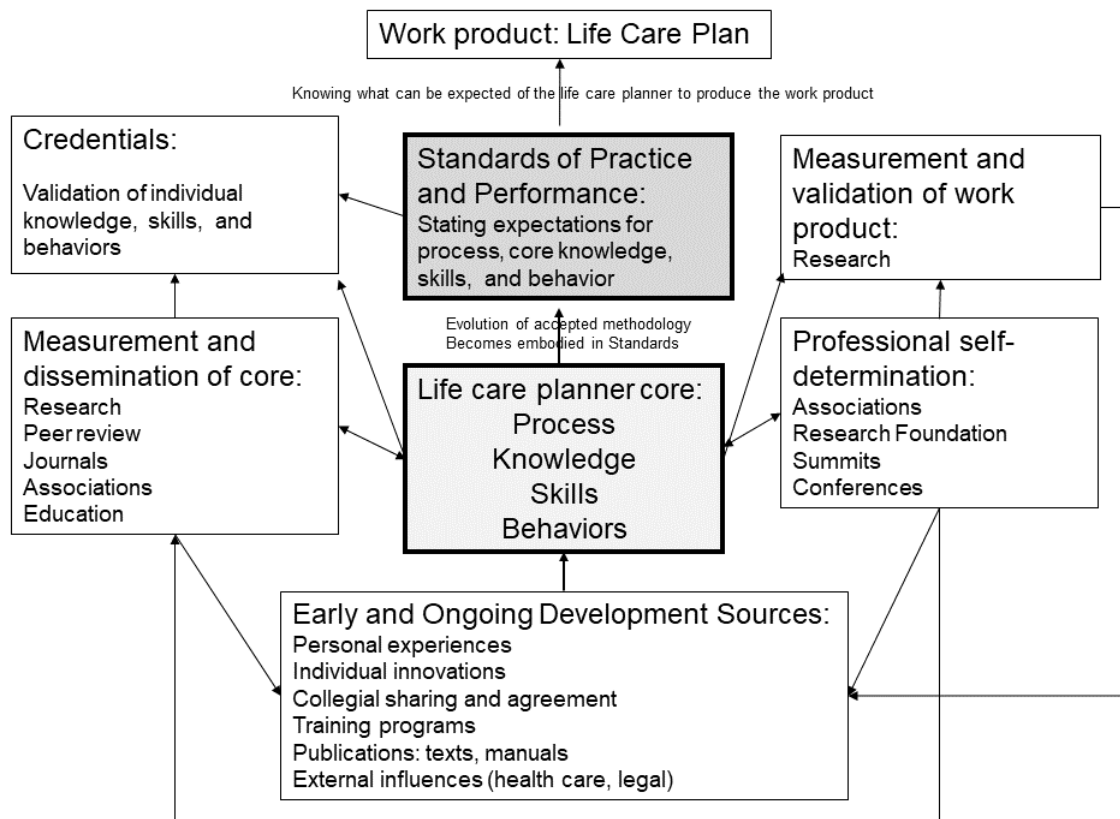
Work product: Life Care Plan

Knowing what can be expected of the life care planner to produce the work product

Credentials:

Validation of individual knowledge, skills, and behaviors

Standards of Practice and Performance:
Stating expectations for process, core knowledge, skills, and behavior

Measurement and validation of work product:
Research

Evolution of accepted methodology
Becomes embodied in Standards

Measurement and dissemination of core:
Research
Peer review
Journals
Associations
Education

Life care planner core:
Process
Knowledge
Skills
Behaviors

Professional self-determination:
Associations
Research Foundation
Summits
Conferences

Early and Ongoing Development Sources:
Personal experiences
Individual innovations
Collegial sharing and agreement
Training programs
Publications: texts, manuals
External influences (health care, legal)